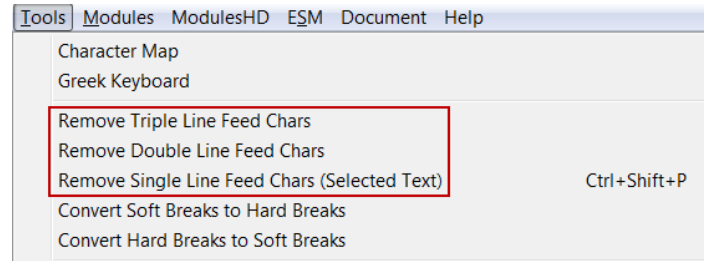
Tools Modules ModulesHD ESM Document Help

Character Map
Greek Keyboard

Remove Triple Line Feed Chars
Remove Double Line Feed Chars
Remove Single Line Feed Chars (Selected Text) Ctrl+Shift+P
Convert Soft Breaks to Hard Breaks
Convert Hard Breaks to Soft Breaks